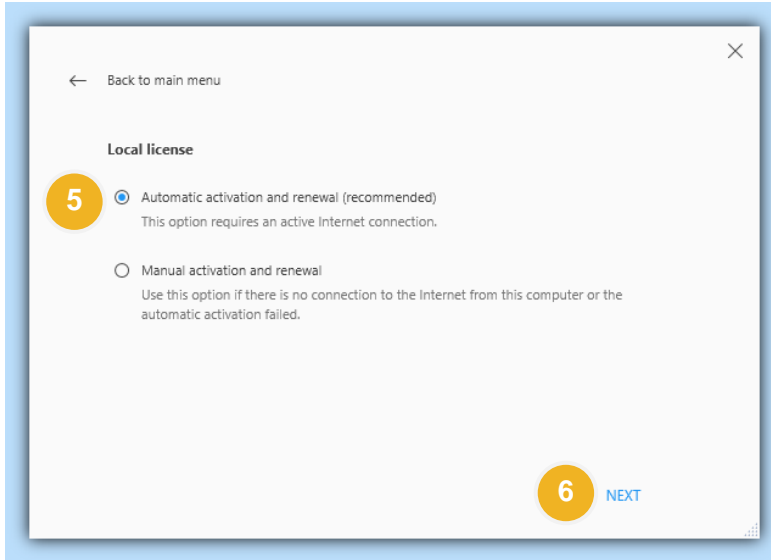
Back to main menu

Local license

5

Automatic activation and renewal (recommended)
This option requires an active Internet connection.

Manual activation and renewal
Use this option if there is no connection to the Internet from this computer or the automatic activation failed.

6

NEXT